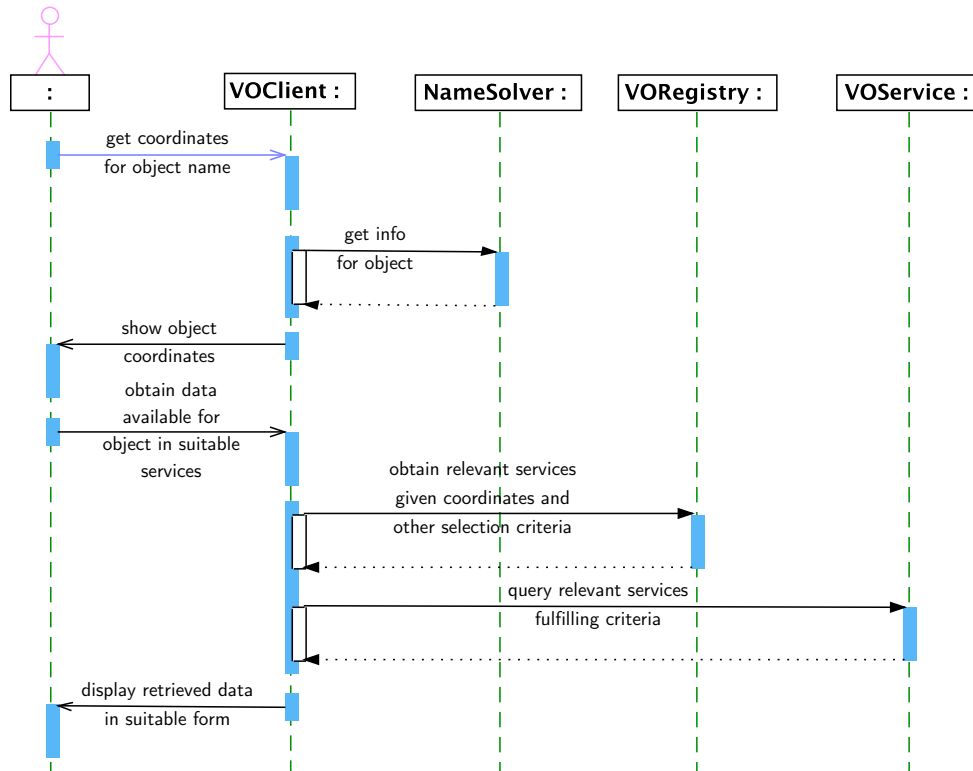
:

VOClient :

NameSolver :

VORegistry :

VOService :

get coordinates for object name

get info for object

show object coordinates

obtain data available for object in suitable services

obtain relevant services given coordinates and other selection criteria

query relevant services fulfilling criteria

display retrieved data in suitable form